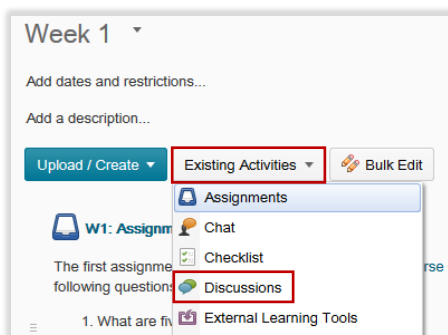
Week 1

Add dates and restrictions...

Add a description...

Upload / Create

Existing Activities

Bulk Edit

Assignments

Chat

Checklist

Discussions

External Learning Tools

W1: Assignm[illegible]

The first assignme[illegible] following questions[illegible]

1. What are fi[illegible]

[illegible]rse